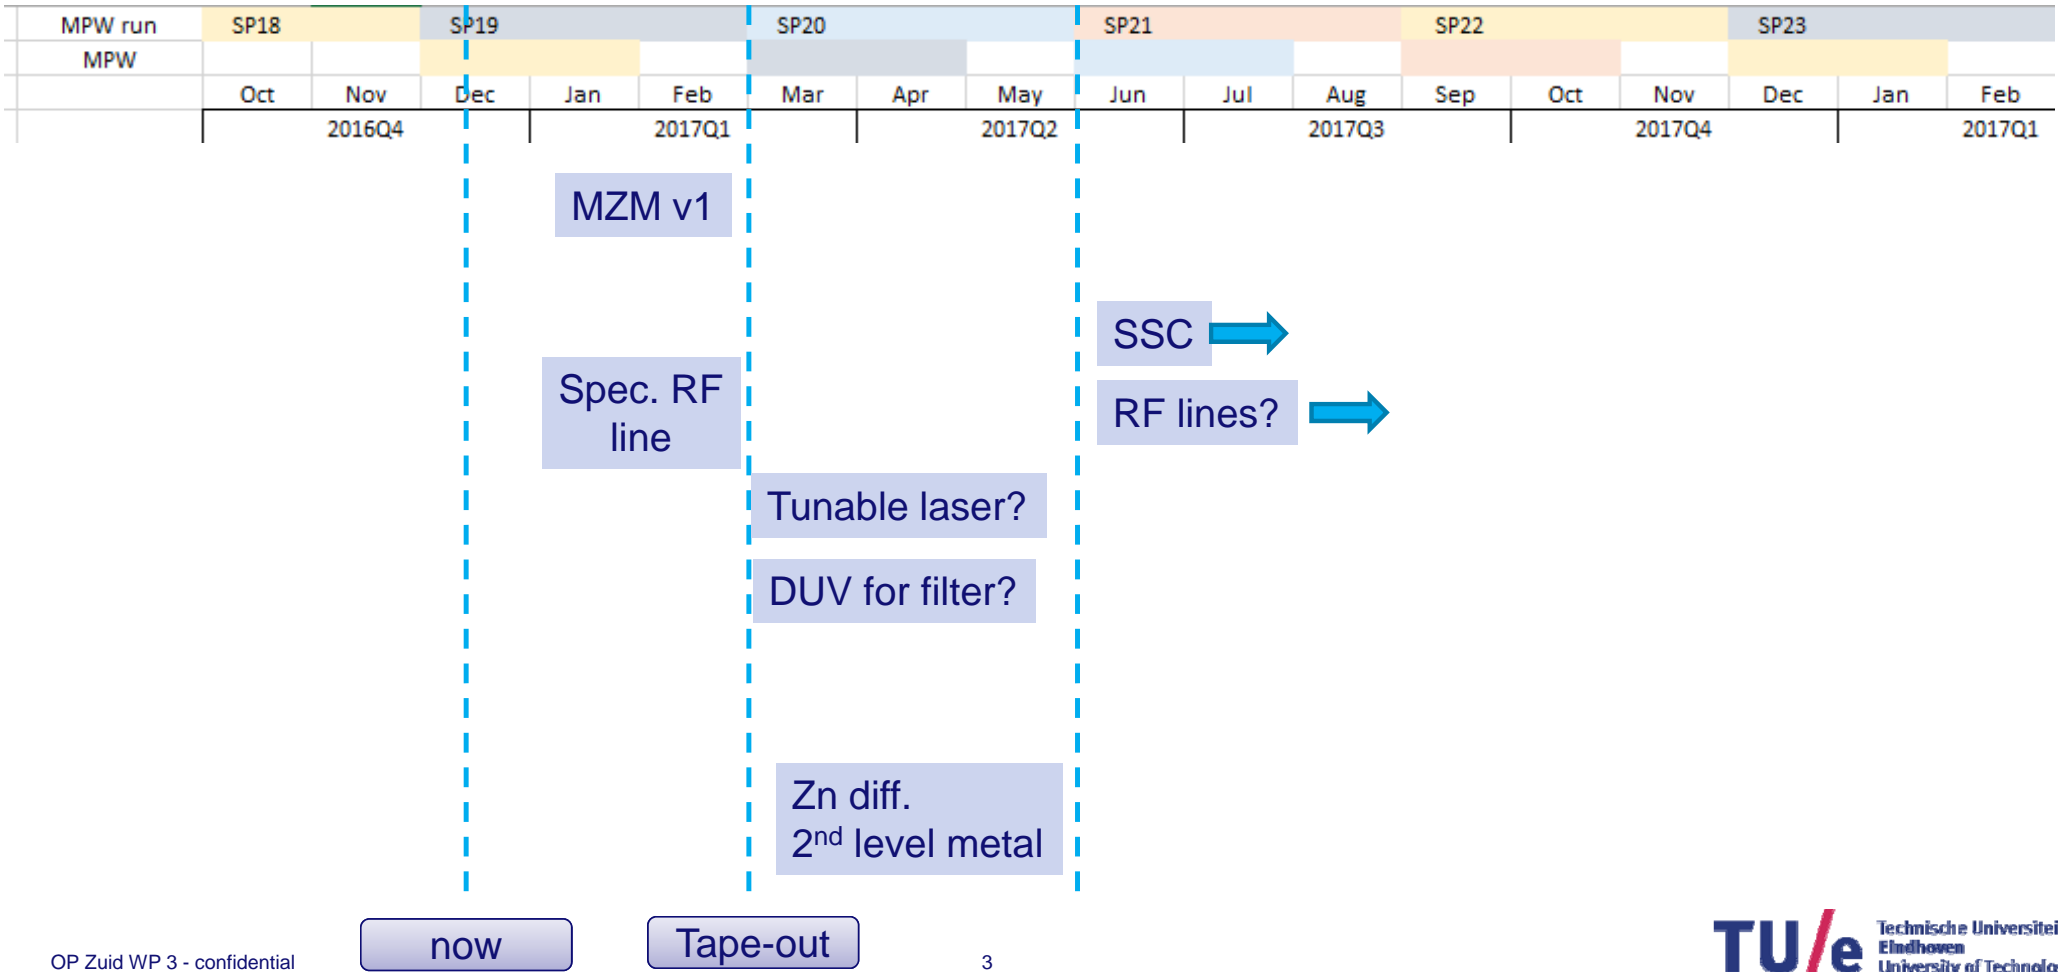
| MPW run | SP18 | | SP19 | | | SP20 | | | SP21 | | | SP22 | | | SP23 | | |
|---|---|---|---|---|---|---|---|---|---|---|---|---|---|---|---|---|---|
| MPW | | | | | | | | | | | | | | | | | |
| | Oct | Nov | Dec | Jan | Feb | Mar | Apr | May | Jun | Jul | Aug | Sep | Oct | Nov | Dec | Jan | Feb |
| | | 2016Q4 | | | 2017Q1 | | | 2017Q2 | | | 2017Q3 | | | 2017Q4 | | | 2017Q1 |

MZM v1

SSC

Spec. RF line

RF lines?

Tunable laser?

DUV for filter?

Zn diff.
$2^{nd}$ level metal

OP Zuid WP 3 - confidential

now

Tape-out

3

TU/e Technische Universiteit Eindhoven University of Technolo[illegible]